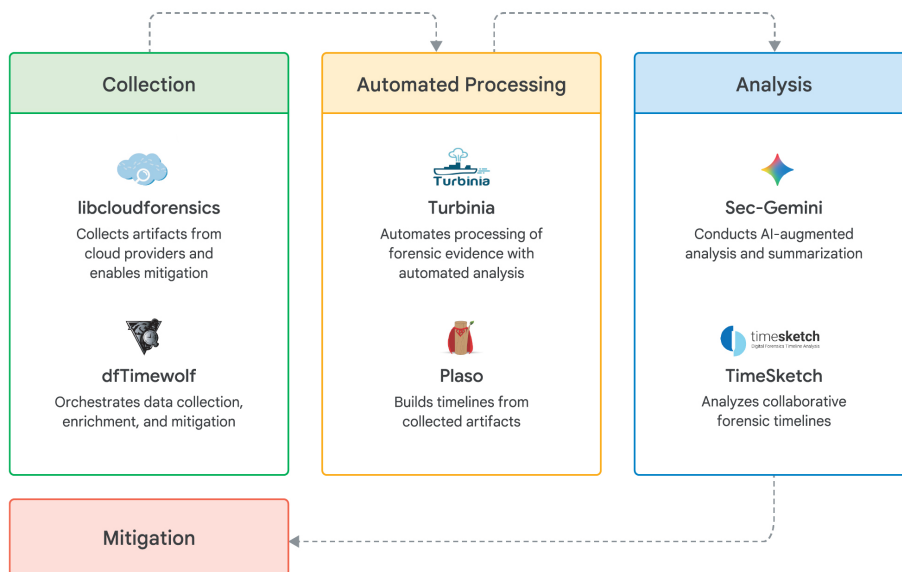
Collection

libcloudforensics
Collects artifacts from cloud providers and enables mitigation

dfTimewolf
Orchestrates data collection, enrichment, and mitigation

Automated Processing

Turbinia

Turbinia
Automates processing of forensic evidence with automated analysis

Plaso
Builds timelines from collected artifacts

Analysis

Sec-Gemini
Conducts AI-augmented analysis and summarization

timesketch
Digital Forensic Timeline Analysis

TimeSketch
Analyzes collaborative forensic timelines

Mitigation